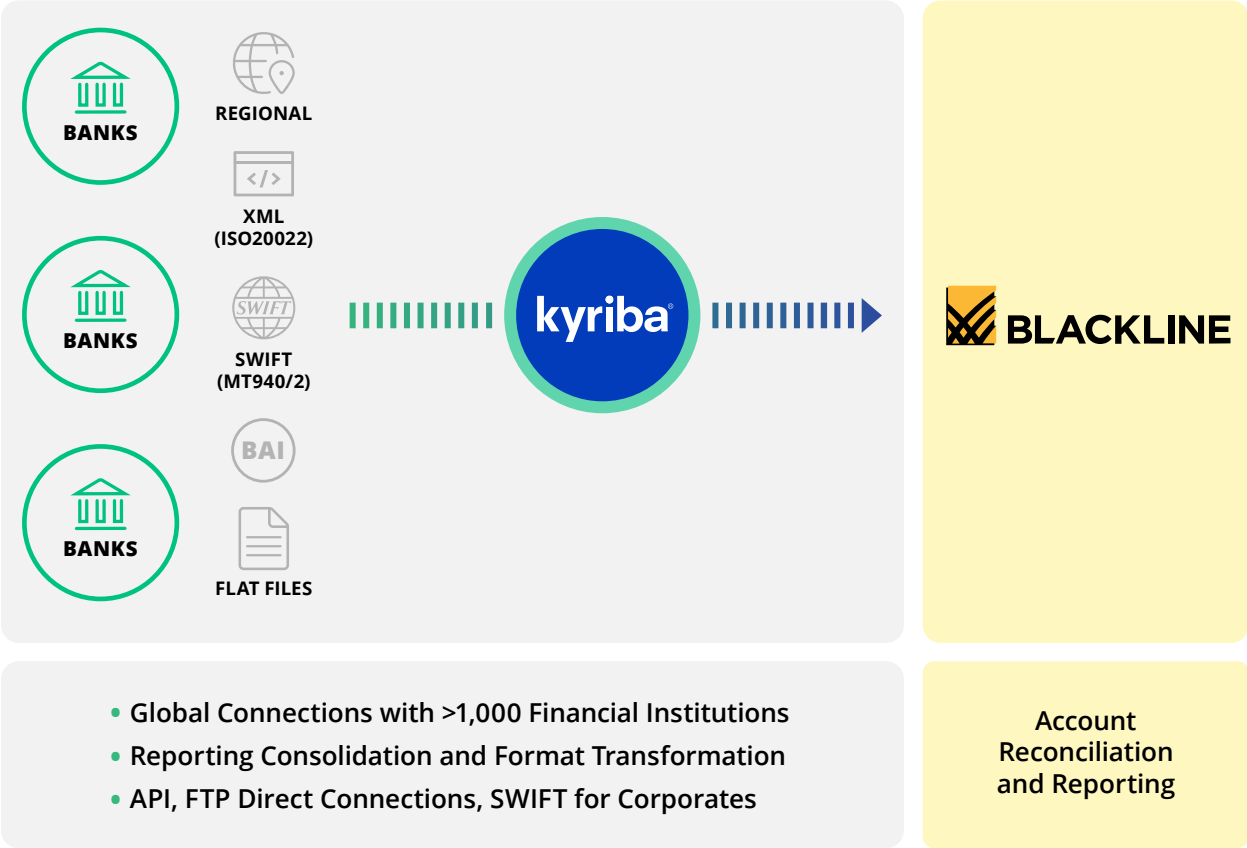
BANKS

REGIONAL

XML (ISO20022)

BANKS

SWIFT

SWIFT (MT940/2)

BAI

BANKS

FLAT FILES

kyriba

BLACKLINE

• Global Connections with >1,000 Financial Institutions
• Reporting Consolidation and Format Transformation
• API, FTP Direct Connections, SWIFT for Corporates

Account Reconciliation and Reporting